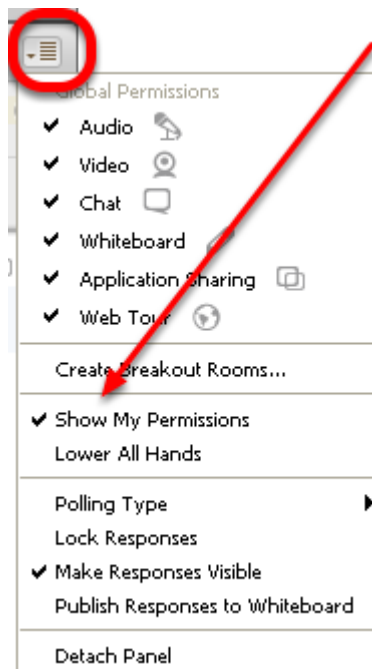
Global Permissions
✔ Audio
✔ Video
✔ Chat
✔ Whiteboard
✔ Application Sharing
✔ Web Tour

Create Breakout Rooms...

✔ Show My Permissions
Lower All Hands

Polling Type
Lock Responses
✔ Make Responses Visible
Publish Responses to Whiteboard

Detach Panel